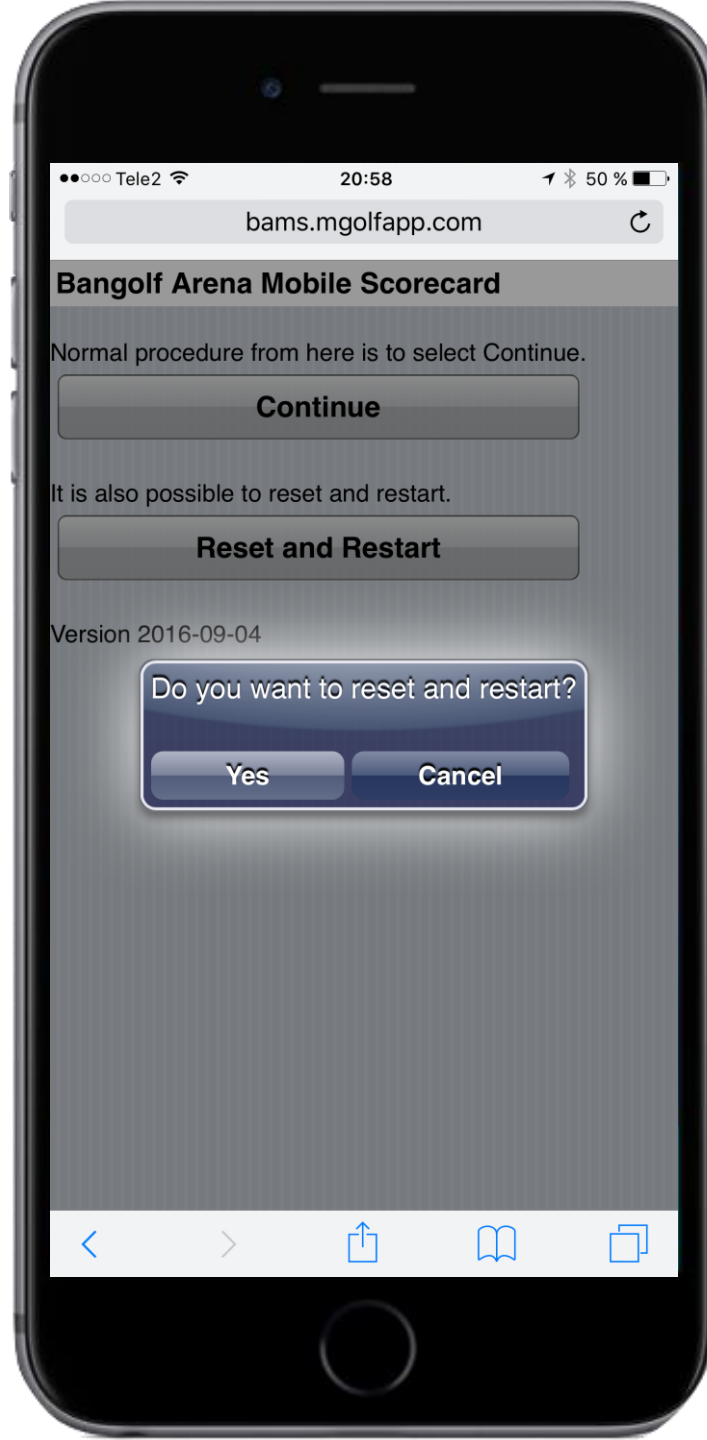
●●○○○ Tele2 20:58 50 %

bams.mgolfapp.com

Bangolf Arena Mobile Scorecard

Normal procedure from here is to select Continue.

Continue

It is also possible to reset and restart.

Reset and Restart

Version 2016-09-04

Do you want to reset and restart?

Yes

Cancel